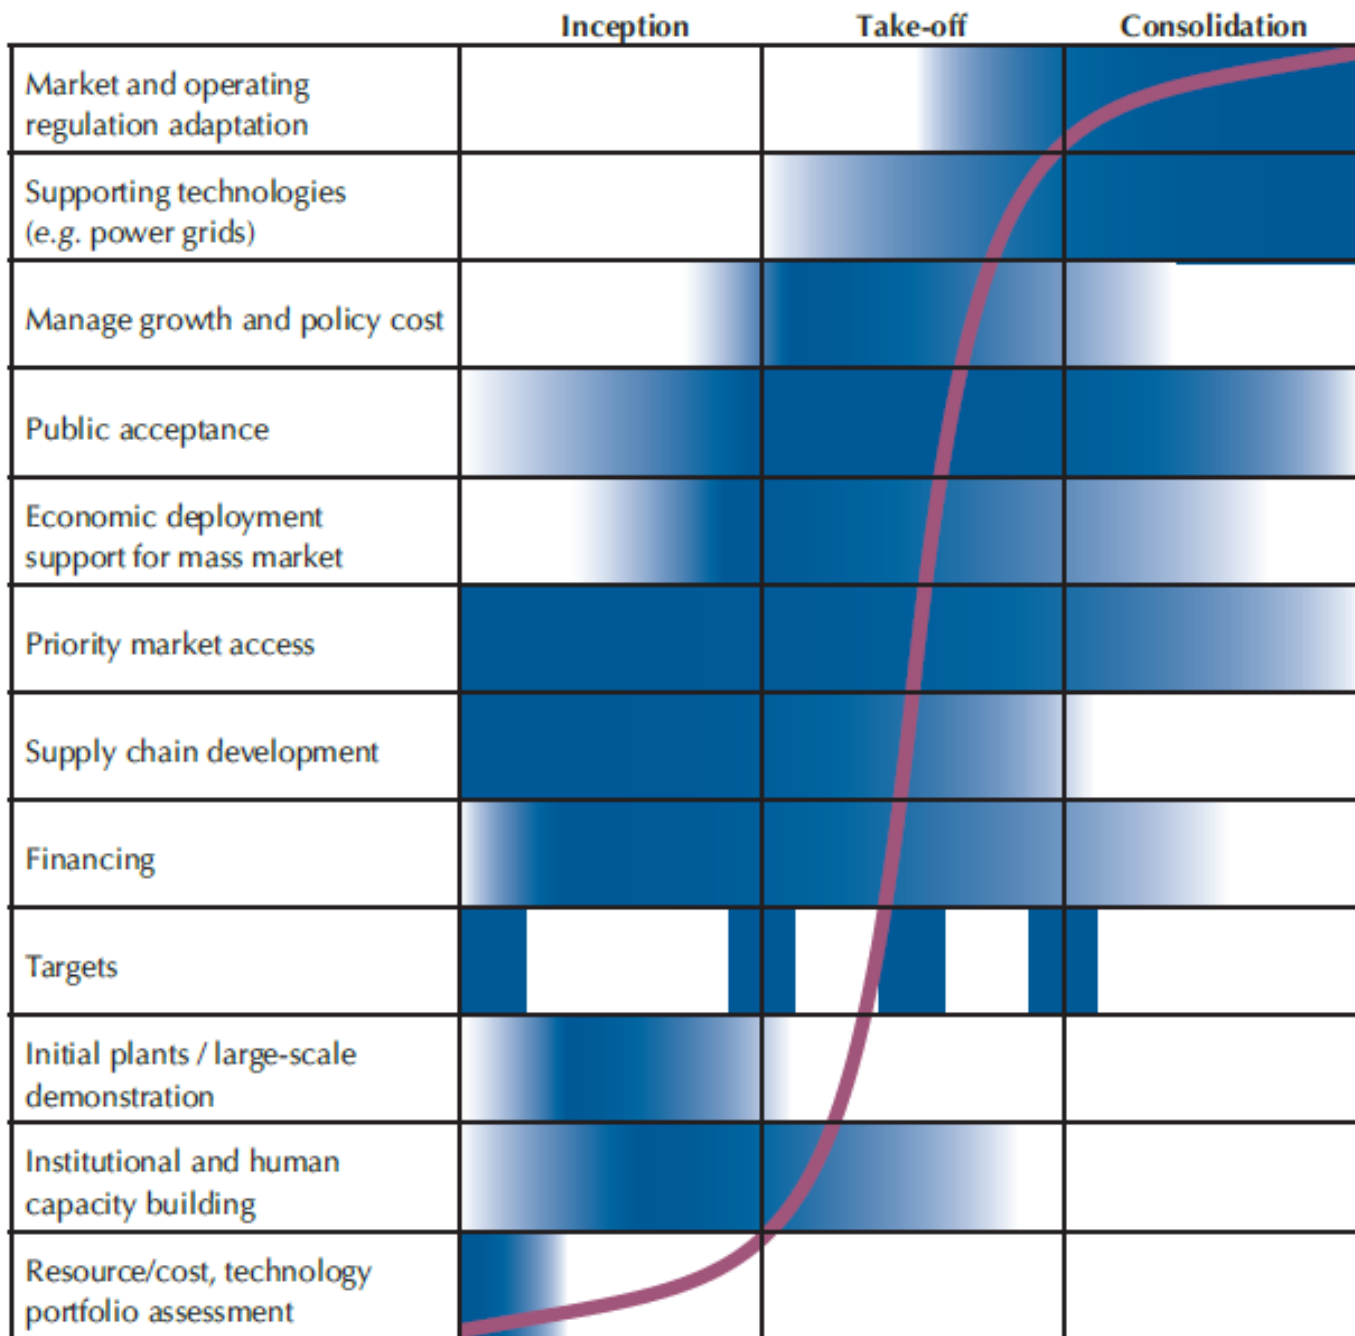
| | Inception | Take-off | Consolidation |
|---|---|---|---|
| Market and operating regulation adaptation | | | |
| Supporting technologies (e.g. power grids) | | | |
| Manage growth and policy cost | | | |
| Public acceptance | | | |
| Economic deployment support for mass market | | | |
| Priority market access | | | |
| Supply chain development | | | |
| Financing | | | |
| Targets | | | |
| Initial plants / large-scale demonstration | | | |
| Institutional and human capacity building | | | |
| Resource/cost, technology portfolio assessment | | | |